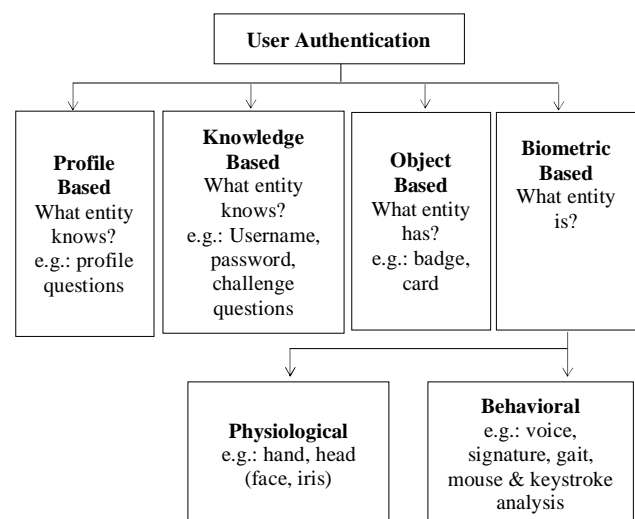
User Authentication

Profile Based
What entity knows?
e.g.: profile questions

Knowledge Based
What entity knows?
e.g.: Username, password, challenge questions

Object Based
What entity has?
e.g.: badge, card

Biometric Based
What entity is?

Physiological
e.g.: hand, head (face, iris)

Behavioral
e.g.: voice, signature, gait, mouse & keystroke analysis